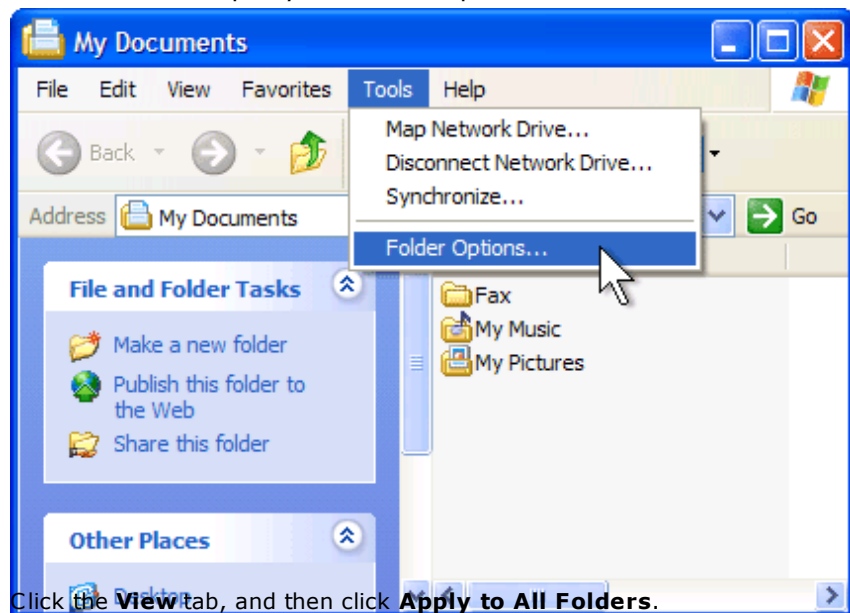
My Documents

File Edit View Favorites Tools Help

Back

Map Network Drive...
Disconnect Network Drive...
Synchronize...
Folder Options...

Address My Documents

Go

File and Folder Tasks

Make a new folder
Publish this folder to the Web
Share this folder

Other Places

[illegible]

Fax
My Music
My Pictures

Click the **View** tab, and then click **Apply to All Folders**.